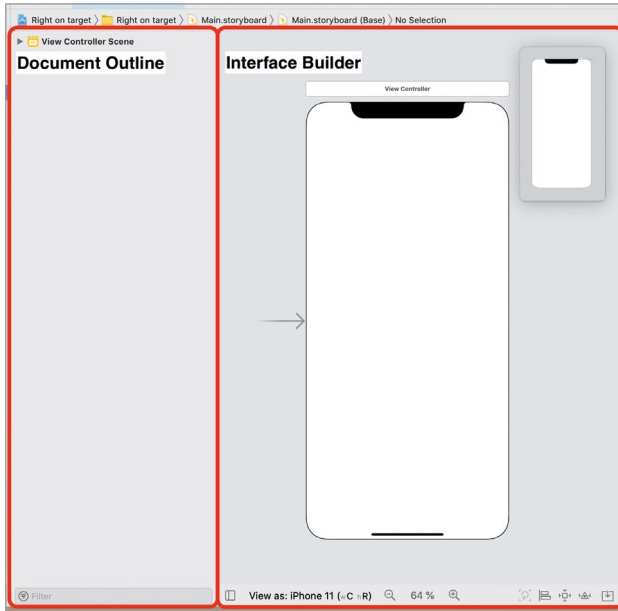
Right on target 〉 Right on target 〉 Main.storyboard 〉 Main.storyboard (Base) 〉 No Selection

View Controller Scene

Document Outline

Interface Builder

View Controller

Filter

View as: iPhone 11 (wC hR)

64 %